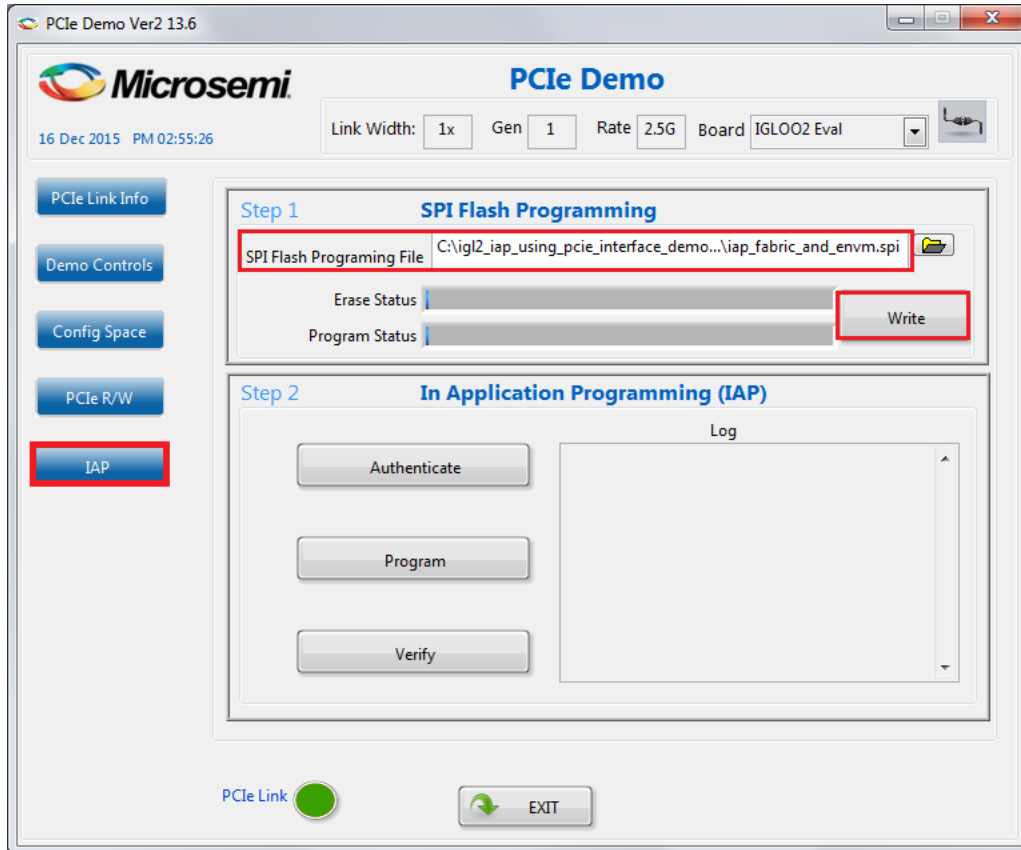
PCIe Demo Ver2 13.6

Microsemi

PCIe Demo

16 Dec 2015 PM 02:55:26

Link Width: 1x Gen 1 Rate 2.5G Board IGLOO2 Eval

PCIe Link Info

Demo Controls

Config Space

PCIe R/W

IAP

Step 1 SPI Flash Programming

SPI Flash Programing File C:\igl2_iap_using_pcie_interface_demo...\iap_fabric_and_envm.spi

Erase Status

Program Status

Write

Step 2 In Application Programming (IAP)

Authenticate

Program

Verify

Log

PCIe Link

EXIT